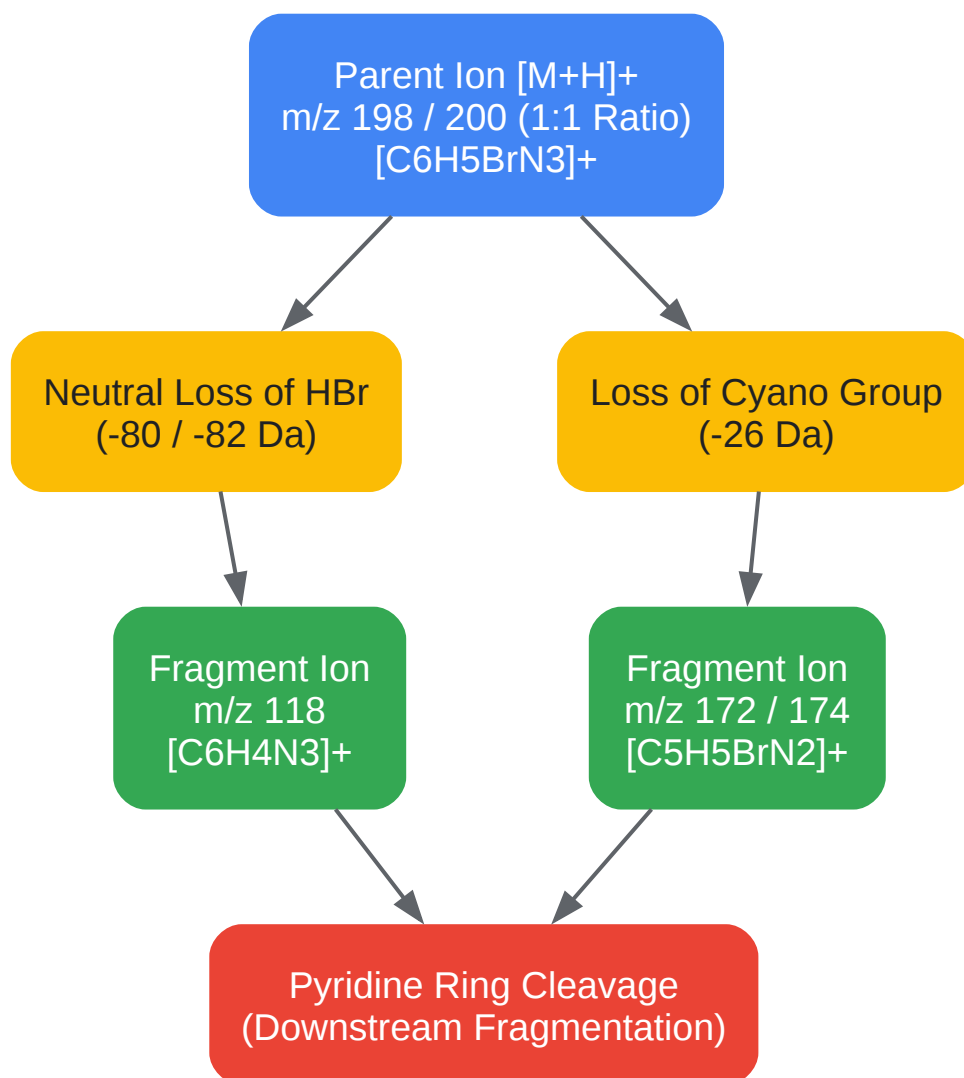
Parent Ion [M+H]+
m/z 198 / 200 (1:1 Ratio)
[C6H5BrN3]+

Neutral Loss of HBr
(-80 / -82 Da)

Loss of Cyano Group
(-26 Da)

Fragment Ion
m/z 118
[C6H4N3]+

Fragment Ion
m/z 172 / 174
[C5H5BrN2]+

Pyridine Ring Cleavage
(Downstream Fragmentation)